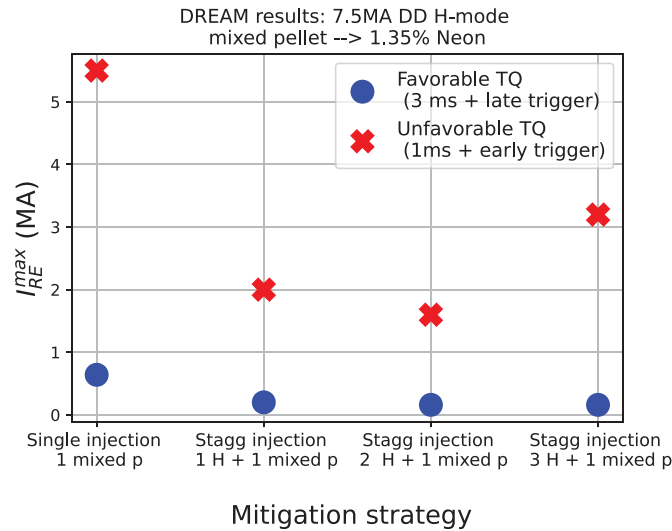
DREAM results: 7.5MA DD H-mode
mixed pellet --> 1.35% Neon

Favorable TQ
(3 ms + late trigger)
Unfavorable TQ
(1ms + early trigger)

$I_{RE}^{max}$ (MA)

5
4
3
2
1
0

Single injection
1 mixed p

Stagg injection
1 H + 1 mixed p

Stagg injection
2 H + 1 mixed p

Stagg injection
3 H + 1 mixed p

Mitigation strategy